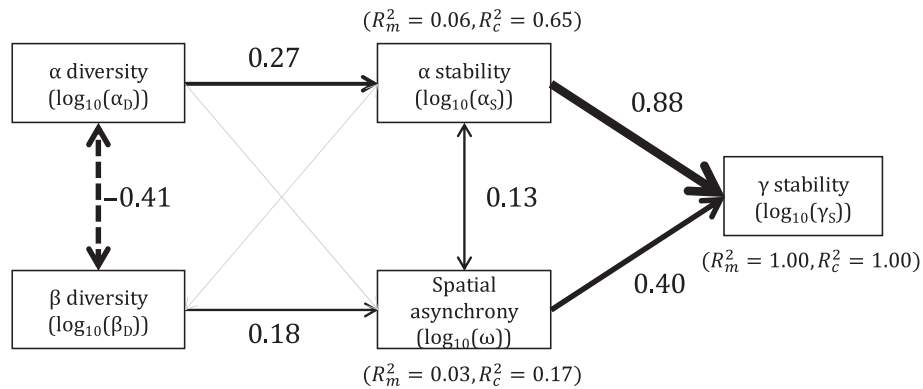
$(R_m^2 = 0.06, R_c^2 = 0.65)$

α diversity $(\log_{10}(\alpha_D))$

0.27

α stability $(\log_{10}(\alpha_S))$

0.88

−0.41

0.13

γ stability $(\log_{10}(\gamma_S))$

$(R_m^2 = 1.00, R_c^2 = 1.00)$

β diversity $(\log_{10}(\beta_D))$

0.18

Spatial asynchrony $(\log_{10}(\omega))$

0.40

$(R_m^2 = 0.03, R_c^2 = 0.17)$